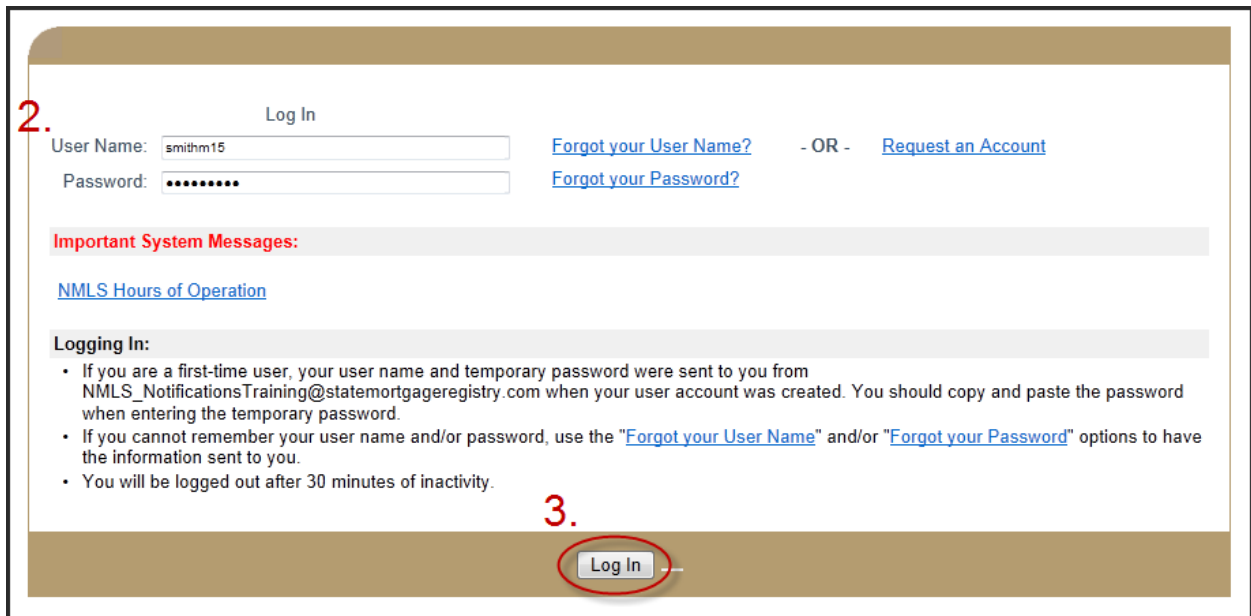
2.

Log In

User Name: smithm15

Password: •••••••••

Forgot your User Name? - OR - Request an Account

Forgot your Password?

Important System Messages:

NMLS Hours of Operation

Logging In:

- If you are a first-time user, your user name and temporary password were sent to you from NMLS_NotificationsTraining@statemortgageregistry.com when your user account was created. You should copy and paste the password when entering the temporary password.
- If you cannot remember your user name and/or password, use the "Forgot your User Name" and/or "Forgot your Password" options to have the information sent to you.
- You will be logged out after 30 minutes of inactivity.

3.

Log In